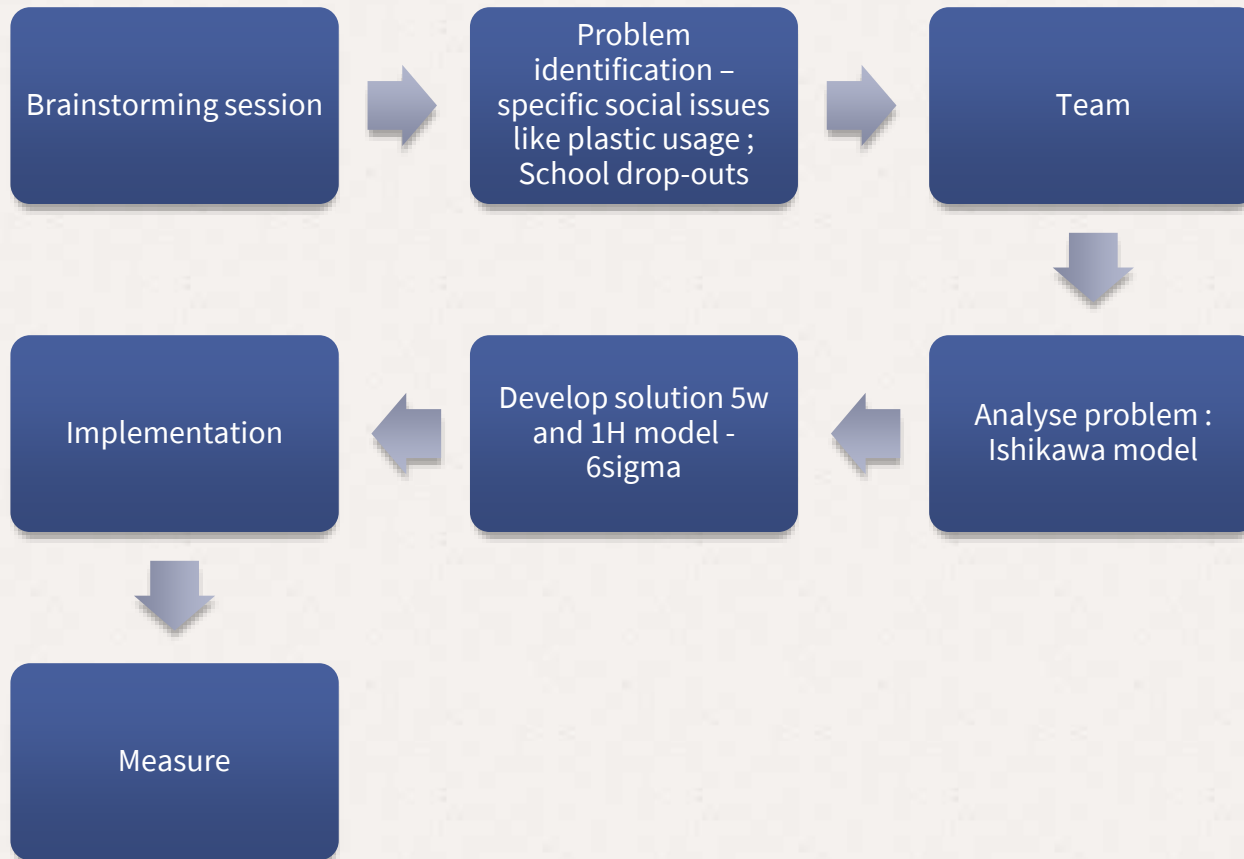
Brainstorming session

Problem identification – specific social issues like plastic usage ; School drop-outs

Team

Analyse problem : Ishikawa model

Develop solution 5w and 1H model - 6sigma

Implementation

Measure